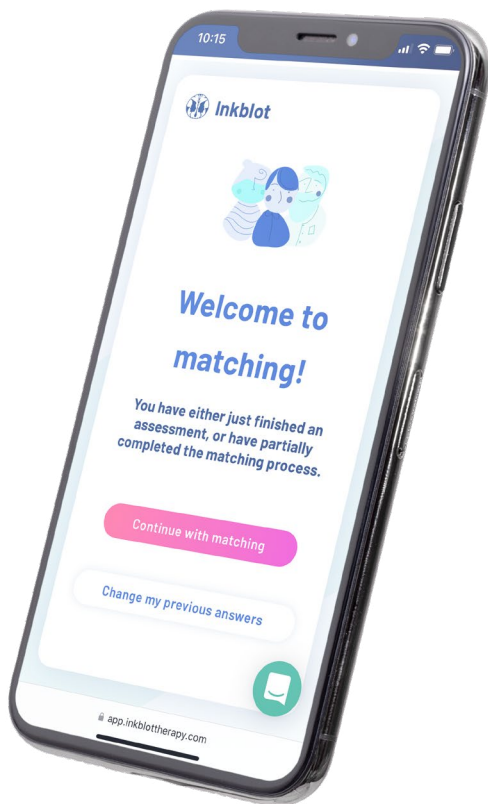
10:15

Inkblot

Welcome to matching!

You have either just finished an assessment, or have partially completed the matching process.

Continue with matching

Change my previous answers

app.inkblottherapy.com